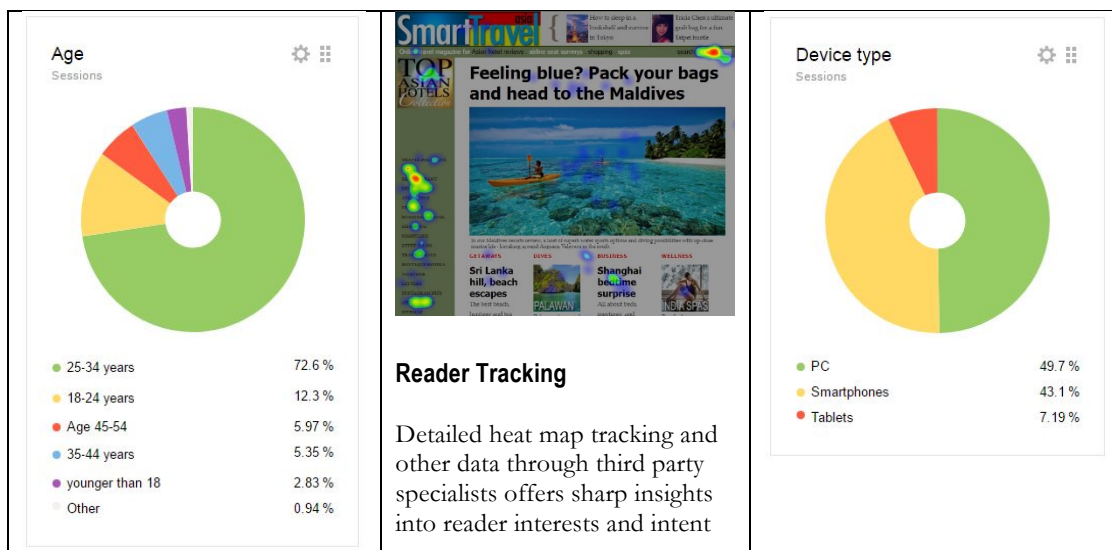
Age
Sessions

| | |
|---|---|
| 25-34 years | 72.6 % |
| 18-24 years | 12.3 % |
| Age 45-54 | 5.97 % |
| 35-44 years | 5.35 % |
| younger than 18 | 2.83 % |
| Other | 0.94 % |

SmartTravel asia
How to sleep in a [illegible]
Feeling blue? Pack your bags and head to the Maldives
TOP ASIAN HOTELS Collection
Sri Lanka hill, beach escapes
PALAWAN
Shanghai bedtime surprise
INDIA SPAS

Reader Tracking

Detailed heat map tracking and other data through third party specialists offers sharp insights into reader interests and intent

Device type
Sessions

| | |
|---|---|
| PC | 49.7 % |
| Smartphones | 43.1 % |
| Tablets | 7.19 % |